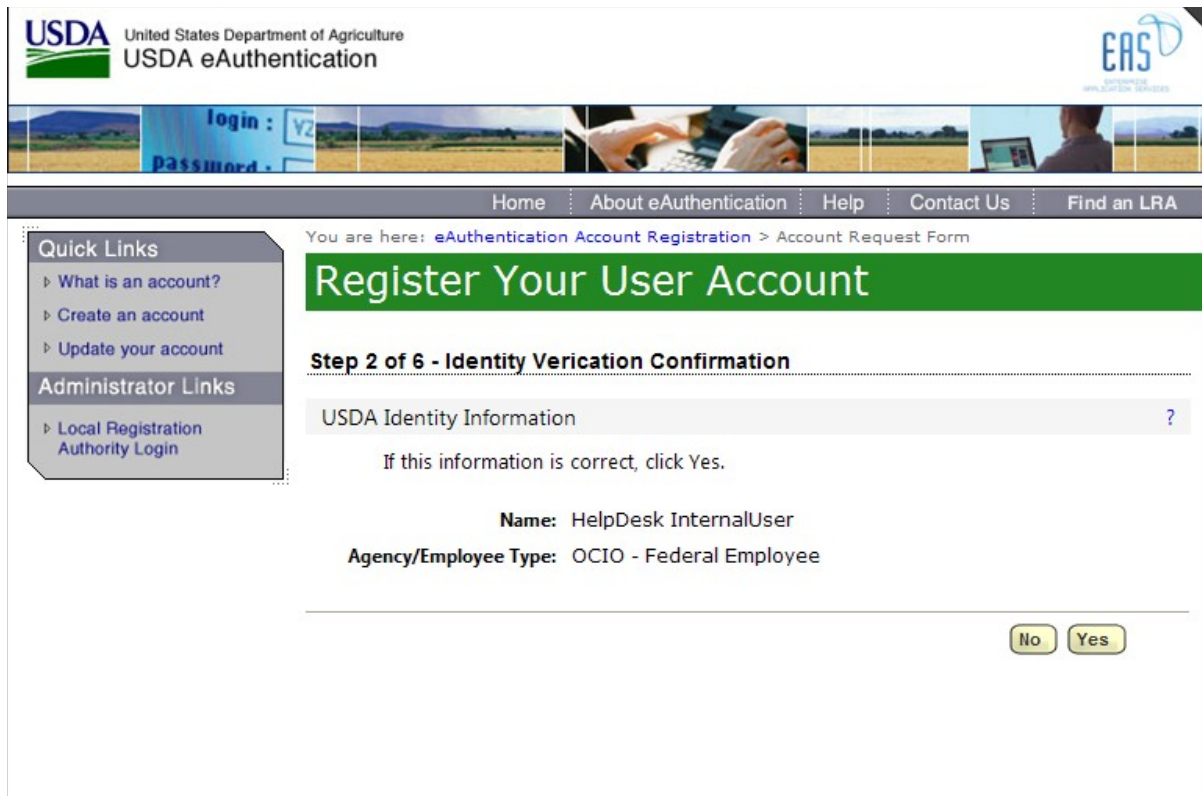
USDA United States Department of Agriculture
USDA eAuthentication

EAS
ENTERPRISE APPLICATION SERVICES

login :
password :

Home | About eAuthentication | Help | Contact Us | Find an LRA

Quick Links
What is an account?
Create an account
Update your account
Administrator Links
Local Registration Authority Login

You are here: eAuthentication Account Registration > Account Request Form

Register Your User Account

Step 2 of 6 - Identity Verication Confirmation

USDA Identity Information ?

If this information is correct, click Yes.

Name: HelpDesk InternalUser
Agency/Employee Type: OCIO - Federal Employee

No Yes